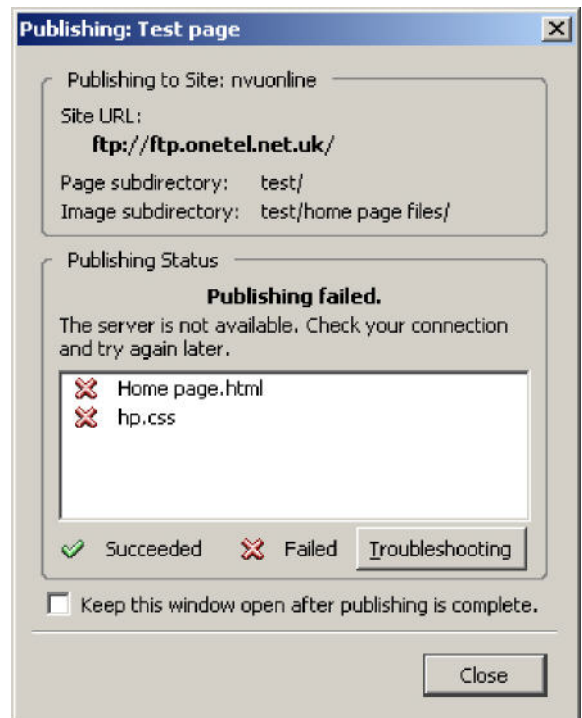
Publishing: Test page

Publishing to Site: nvuonline

Site URL:

ftp://ftp.onetel.net.uk/

Page subdirectory: test/

Image subdirectory: test/home page files/

Publishing Status

Publishing failed.

The server is not available. Check your connection and try again later.

Home page.html

hp.css

Succeeded Failed Troubleshooting

Keep this window open after publishing is complete.

Close